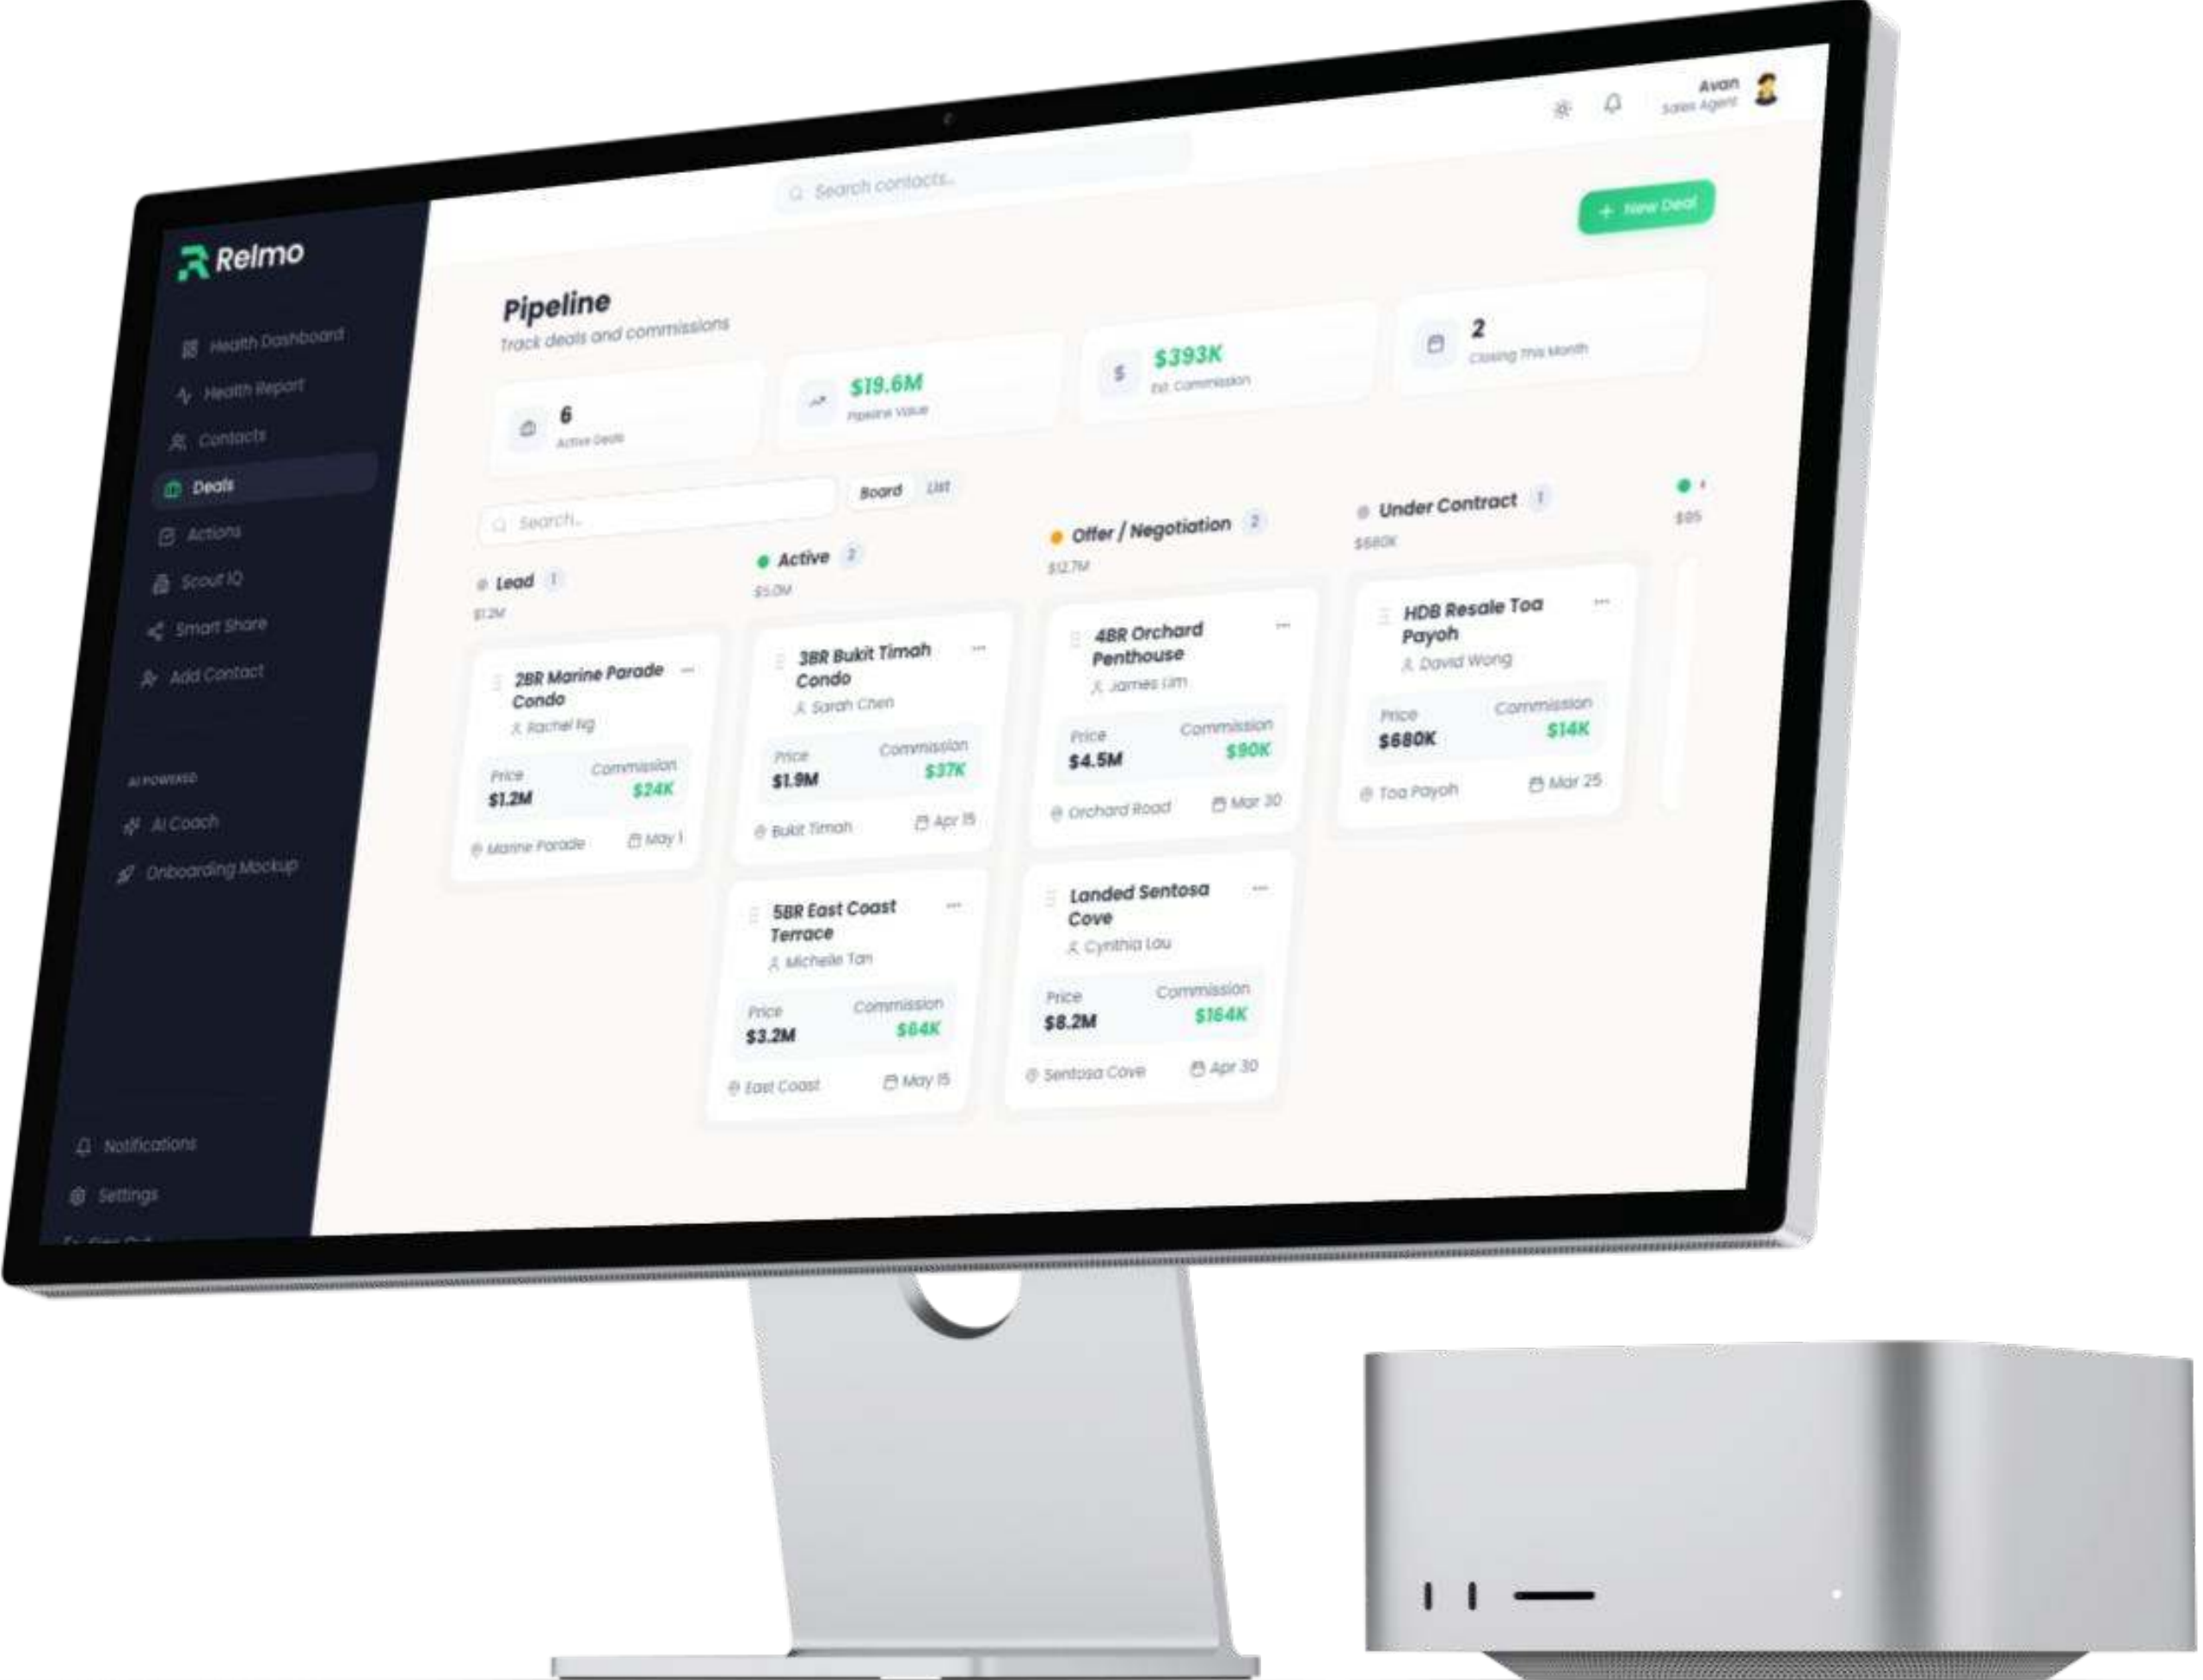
Avan
Sales Agent

Search contacts...

+ New Deal

Relmo

Health Dashboard
Health Report
Contacts
Deals
Actions
Scout IQ
Smart Share
Add Contact

AI POWERED
AI Coach
Onboarding Mockup

Notifications
Settings

Pipeline
Track deals and commissions

6
Active Deals

$19.6M
Pipeline Value

$393K
Est. Commission

2
Closing This Month

Search...

Board List

Lead 1
$1.2M

2BR Marine Parade Condo
Rachel Ng
Price
$1.2M
Commission
$24K
Marine Parade
May 1

Active 2
$5.0M

3BR Bukit Timah Condo
Sarah Chen
Price
$1.9M
Commission
$37K
Bukit Timah
Apr 15

5BR East Coast Terrace
Michelle Tan
Price
$3.2M
Commission
$64K
East Coast
May 15

Offer / Negotiation 2
$12.7M

4BR Orchard Penthouse
James Lim
Price
$4.5M
Commission
$90K
Orchard Road
Mar 30

Landed Sentosa Cove
Cynthia Lau
Price
$8.2M
Commission
$164K
Sentosa Cove
Apr 30

Under Contract 1
$680K

HDB Resale Toa Payoh
David Wong
Price
$680K
Commission
$14K
Toa Payoh
Mar 25

$0S